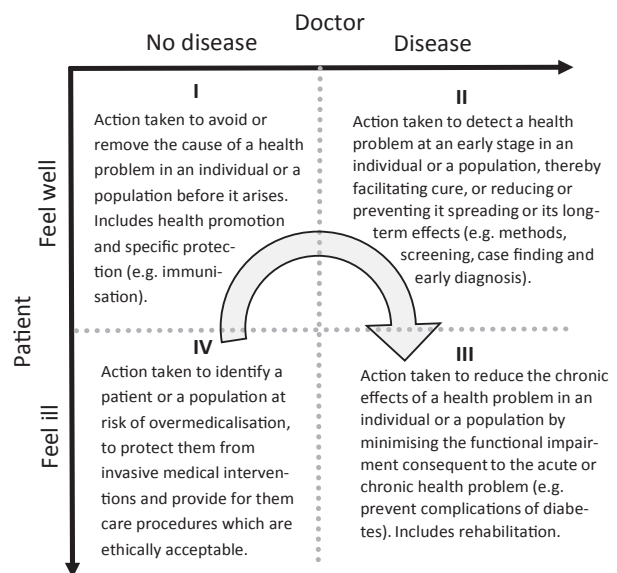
Doctor

No disease

Disease

Patient

Feel well

Feel ill

I

Action taken to avoid or remove the cause of a health problem in an individual or a population before it arises. Includes health promotion and specific protection (e.g. immunisation).

II

Action taken to detect a health problem at an early stage in an individual or a population, thereby facilitating cure, or reducing or preventing it spreading or its long-term effects (e.g. methods, screening, case finding and early diagnosis).

IV

Action taken to identify a patient or a population at risk of overmedicalisation, to protect them from invasive medical interventions and provide for them care procedures which are ethically acceptable.

III

Action taken to reduce the chronic effects of a health problem in an individual or a population by minimising the functional impairment consequent to the acute or chronic health problem (e.g. prevent complications of diabetes). Includes rehabilitation.